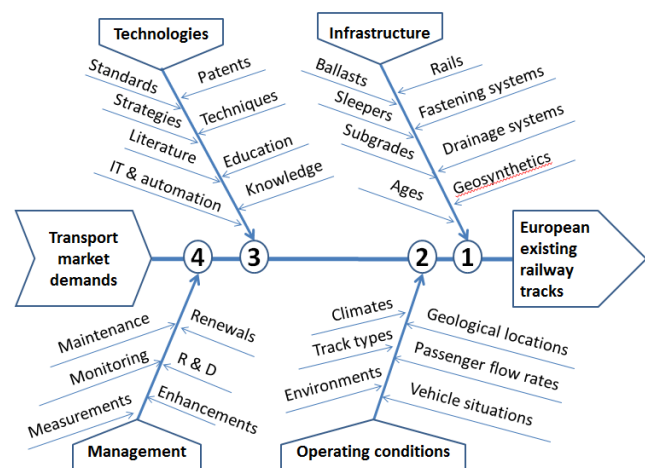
Technologies

Standards
Patents
Strategies
Techniques
Literature
Education
IT & automation
Knowledge

Infrastructure

Ballasts
Rails
Sleepers
Fastening systems
Subgrades
Drainage systems
Ages
Geosynthetics

Transport market demands

4
3
2
1

European existing railway tracks

Maintenance
Renewals
Monitoring
R & D
Measurements
Enhancements

Management

Climates
Geological locations
Track types
Passenger flow rates
Environments
Vehicle situations

Operating conditions